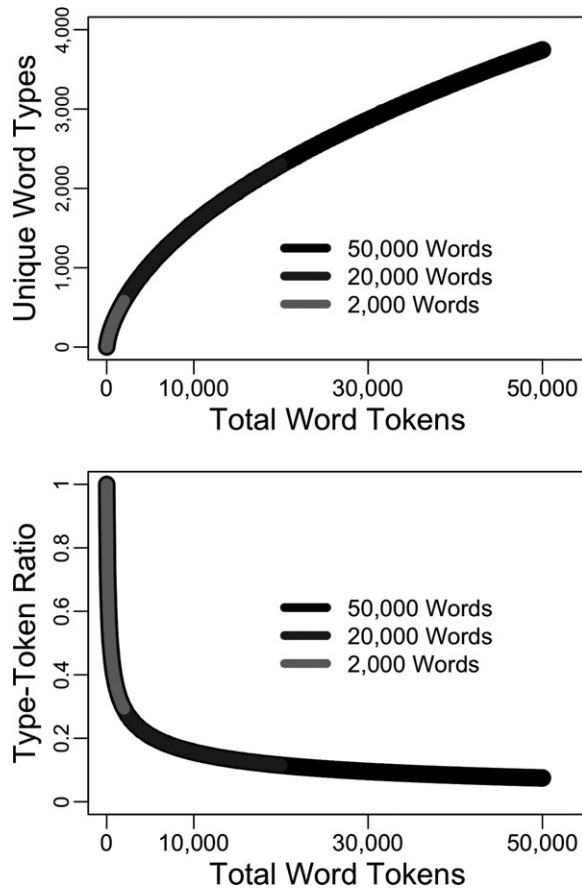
Unique Word Types

4,000
3,000
2,000
1,000
0

50,000 Words
20,000 Words
2,000 Words

0
10,000
30,000
50,000

Total Word Tokens

Type-Token Ratio

1
0.8
0.6
0.4
0.2
0

50,000 Words
20,000 Words
2,000 Words

0
10,000
30,000
50,000

Total Word Tokens